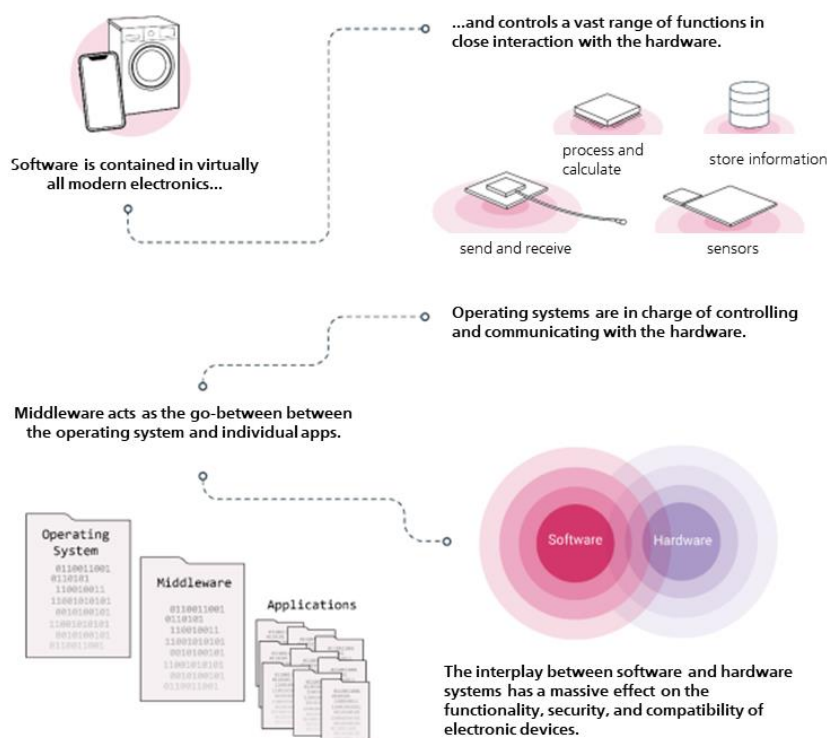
Software is contained in virtually all modern electronics...

...and controls a vast range of functions in close interaction with the hardware.

process and calculate

store information

send and receive

sensors

Operating systems are in charge of controlling and communicating with the hardware.

Middleware acts as the go-between between the operating system and individual apps.

Operating System

0110011001
0110101
110010011
11001010101
0010100101
11001010101
0010100101
01100110001

Middleware

0110011001
0110101
110010011
11001010101
0010100101
11001010101
0010100101
0110011001

Applications

Software

Hardware

The interplay between software and hardware systems has a massive effect on the functionality, security, and compatibility of electronic devices.